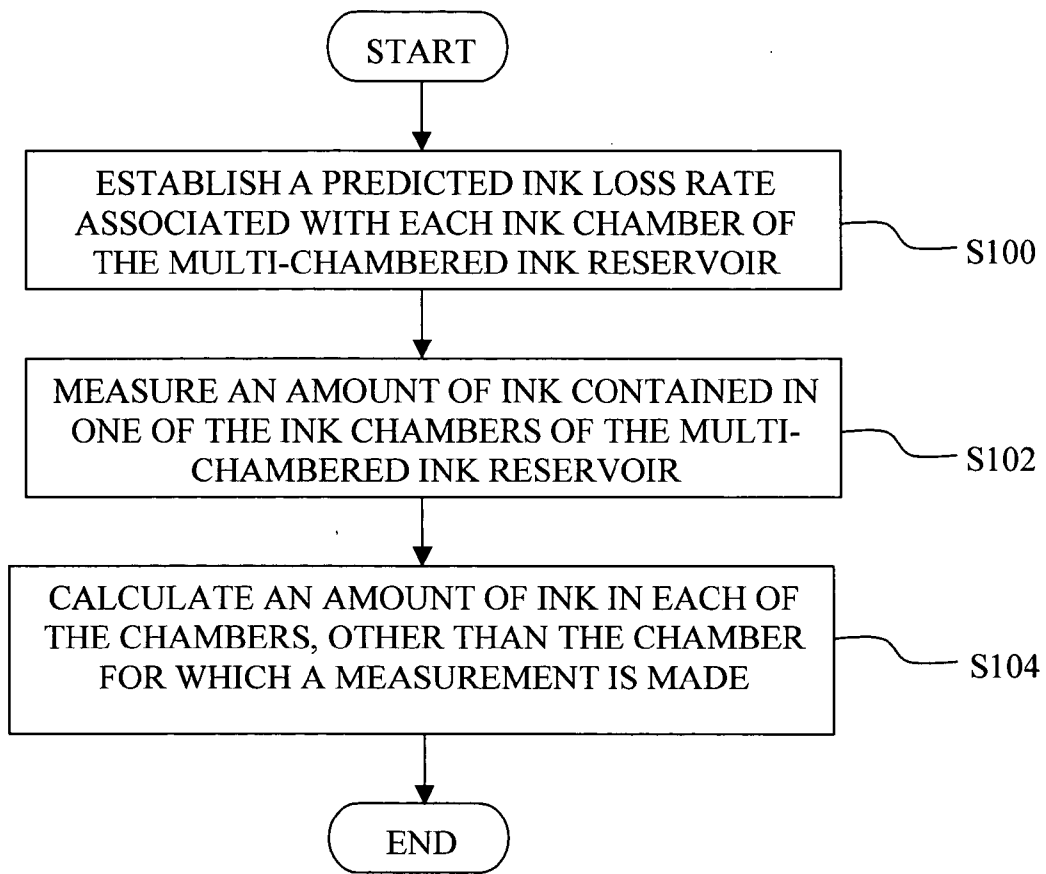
START

ESTABLISH A PREDICTED INK LOSS RATE ASSOCIATED WITH EACH INK CHAMBER OF THE MULTI-CHAMBERED INK RESERVOIR

S100

MEASURE AN AMOUNT OF INK CONTAINED IN ONE OF THE INK CHAMBERS OF THE MULTI-CHAMBERED INK RESERVOIR

S102

CALCULATE AN AMOUNT OF INK IN EACH OF THE CHAMBERS, OTHER THAN THE CHAMBER FOR WHICH A MEASUREMENT IS MADE

S104

END